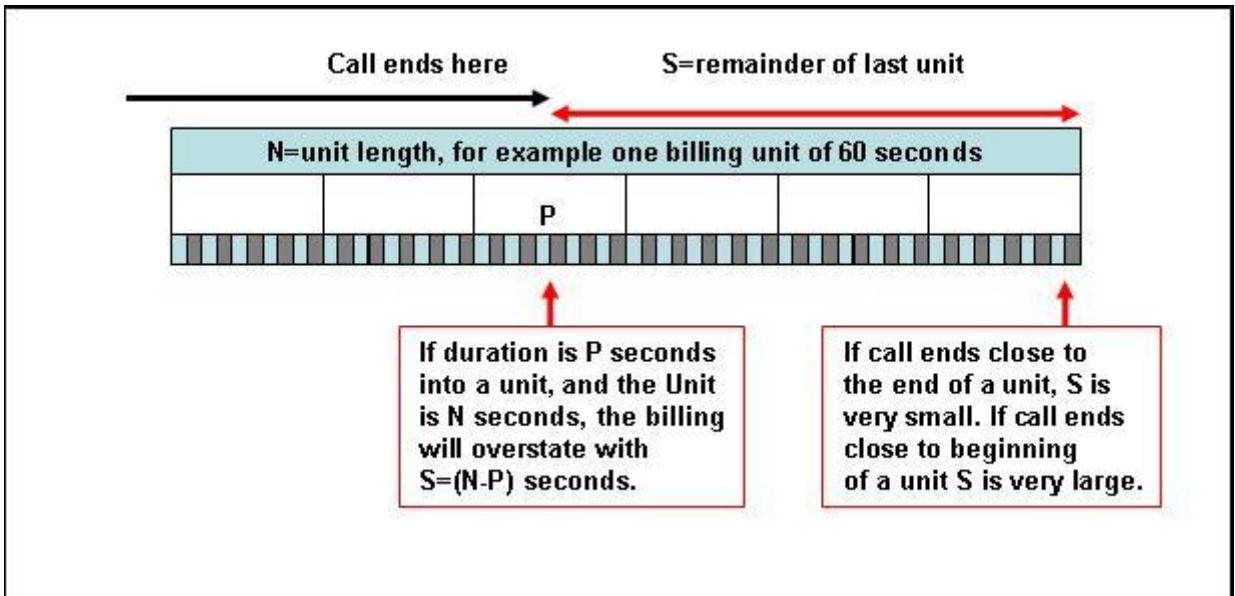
Call ends here

S=remainder of last unit

N=unit length, for example one billing unit of 60 seconds

P

If duration is P seconds into a unit, and the Unit is N seconds, the billing will overstate with S=(N-P) seconds.

If call ends close to the end of a unit, S is very small. If call ends close to beginning of a unit S is very large.